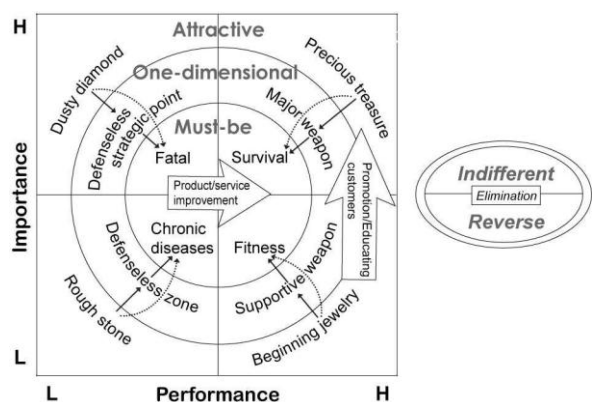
H
Attractive
One-dimensional
Must-be
Dusty diamond
Precious treasure
Defenseless strategic point
Major weapon
Fatal
Survival
Product/service improvement
Promotion/Educating customers
Chronic diseases
Fitness
Defenseless zone
Supportive weapon
Rough stone
Beginning jewelry
Importance
L
L
Performance
H
Indifferent
Elimination
Reverse